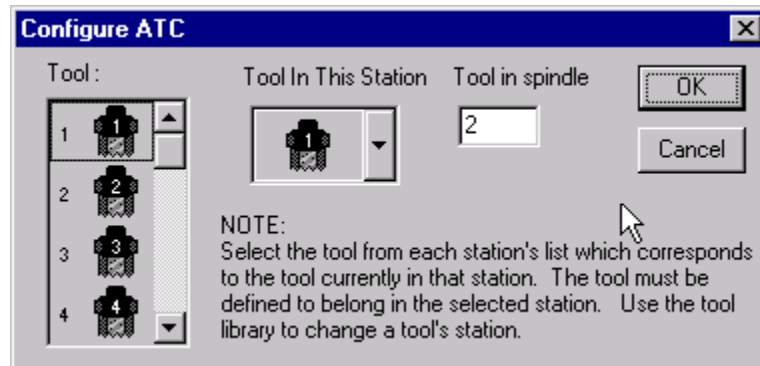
Configure ATC

Tool :

1 1
2 2
3 3
4 4

Tool In This Station

1

Tool in spindle

2

OK

Cancel

NOTE:
Select the tool from each station's list which corresponds to the tool currently in that station. The tool must be defined to belong in the selected station. Use the tool library to change a tool's station.